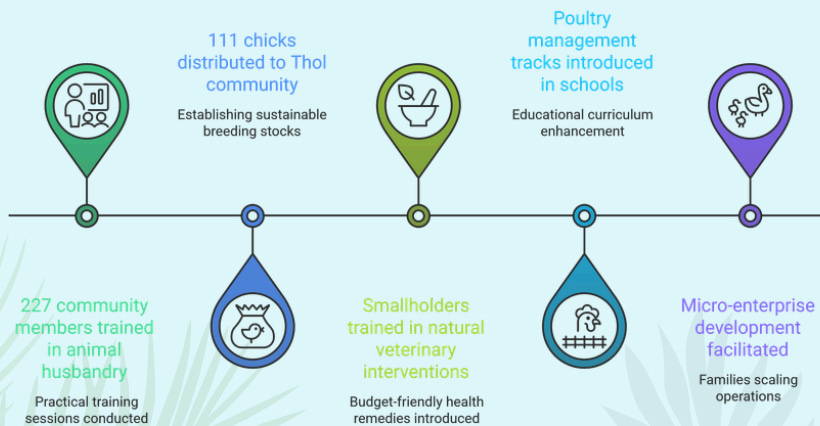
111 chicks distributed to Thol community

Establishing sustainable breeding stocks

Poultry management tracks introduced in schools

Educational curriculum enhancement

227 community members trained in animal husbandry

Practical training sessions conducted

Smallholders trained in natural veterinary interventions

Budget-friendly health remedies introduced

Micro-enterprise development facilitated

Families scaling operations